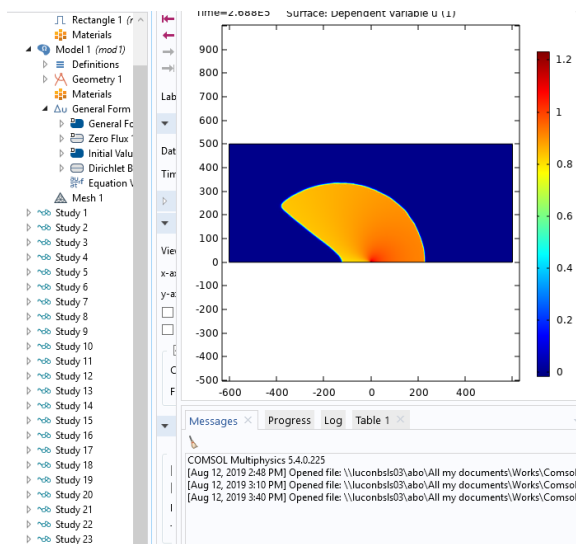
Rectangle 1 (r
Materials
Model 1 (mod1)
Definitions
Geometry 1
Materials
General Form
General Fo
Zero Flux
Initial Valu
Dirichlet B
Equation V
Mesh 1
Study 1
Study 2
Study 3
Study 4
Study 5
Study 6
Study 7
Study 8
Study 9
Study 10
Study 11
Study 12
Study 13
Study 14
Study 15
Study 16
Study 17
Study 18
Study 19
Study 20
Study 21
Study 22
Study 23

Lab
Dat
Tim
View
x-ax
y-ax
C
F

Time=2.688E5 Surface: Dependent variable u (1)

900
800
700
600
500
400
300
200
100
0
-100
-200
-300
-400
-500
-600 -400 -200 0 200 400

1.2
1
0.8
0.6
0.4
0.2
0

Messages × Progress Log Table 1 ×

COMSOL Multiphysics 5.4.0.225
[Aug 12, 2019 2:48 PM] Opened file: \\luconbsls03\abo\All my documents\Works\Comsol
[Aug 12, 2019 3:10 PM] Opened file: \\luconbsls03\abo\All my documents\Works\Comsol
[Aug 12, 2019 3:40 PM] Opened file: \\luconbsls03\abo\All my documents\Works\Comsol